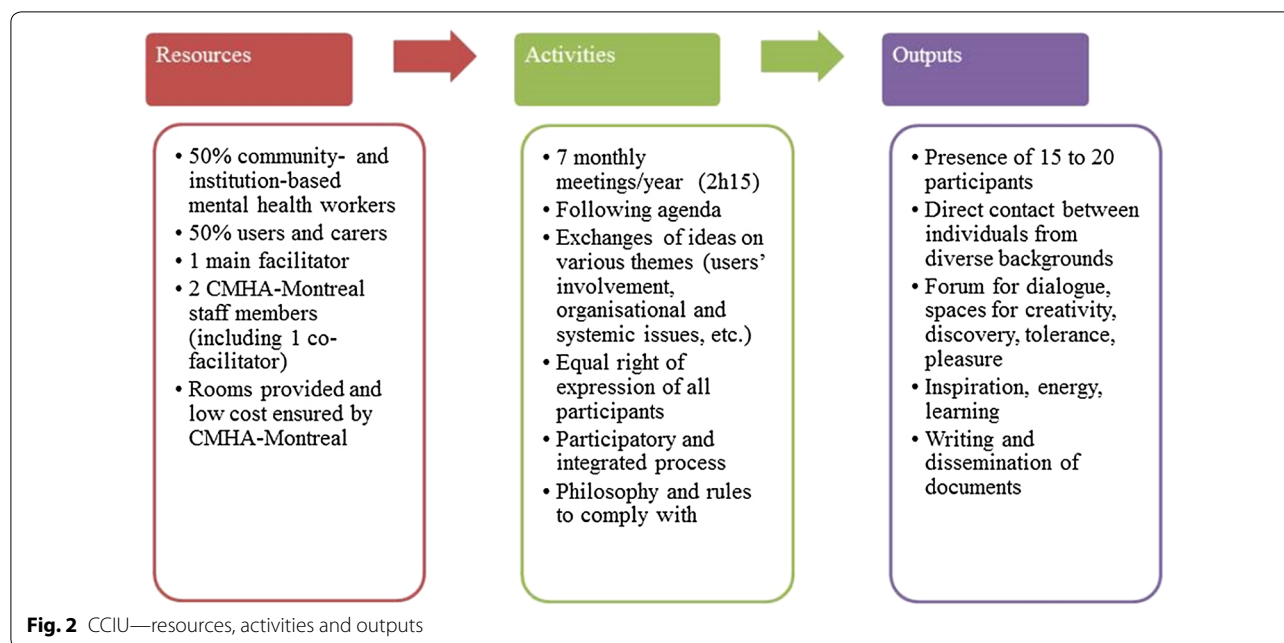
Resources

• 50% community- and institution-based mental health workers
• 50% users and carers
• 1 main facilitator
• 2 CMHA-Montreal staff members (including 1 co-facilitator)
• Rooms provided and low cost ensured by CMHA-Montreal

Activities

• 7 monthly meetings/year (2h15)
• Following agenda
• Exchanges of ideas on various themes (users' involvement, organisational and systemic issues, etc.)
• Equal right of expression of all participants
• Participatory and integrated process
• Philosophy and rules to comply with

Outputs

• Presence of 15 to 20 participants
• Direct contact between individuals from diverse backgrounds
• Forum for dialogue, spaces for creativity, discovery, tolerance, pleasure
• Inspiration, energy, learning
• Writing and dissemination of documents

**Fig. 2** CCIU—resources, activities and outputs